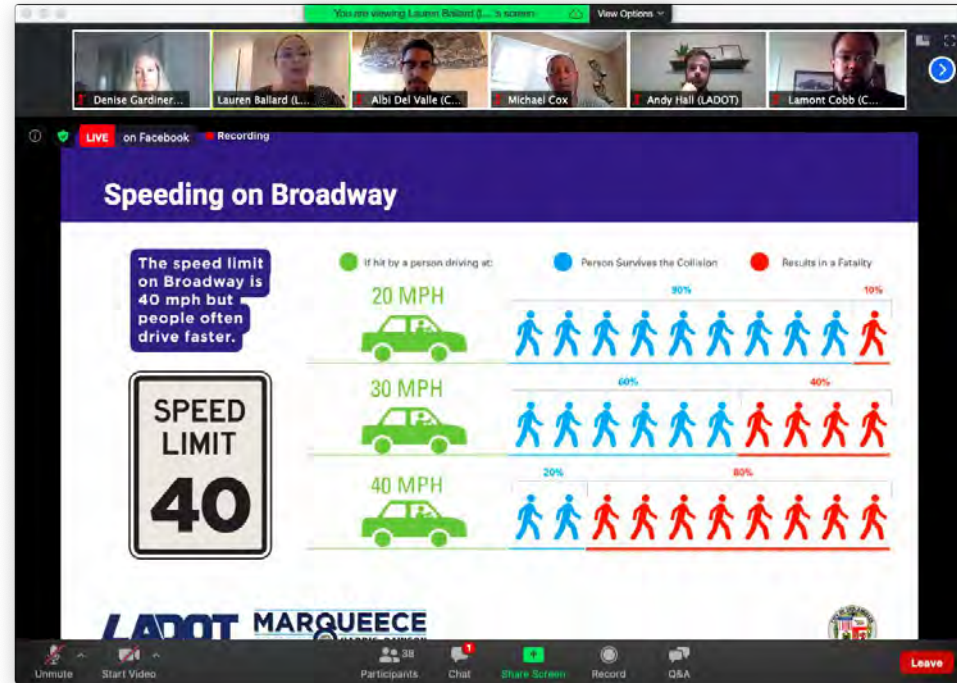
You are viewing Lauren Ballard (L...'s screen

View Options

Denise Gardiner...

Lauren Ballard (L...

Albi Del Valle (C...

Michael Cox

Andy Hall (LADOT)

Lamont Cobb (C...

LIVE on Facebook

Recording

Speeding on Broadway

The speed limit on Broadway is 40 mph but people often drive faster.

SPEED LIMIT 40

If hit by a person driving at:

Person Survives the Collision

Results in a Fatality

20 MPH

90%

10%

30 MPH

60%

40%

40 MPH

20%

80%

LADOT

MARQUEECE HARRIS-DAWSON

Unmute

Start Video

Participants 38

Chat 1

Share Screen

Record

Q&A

Leave